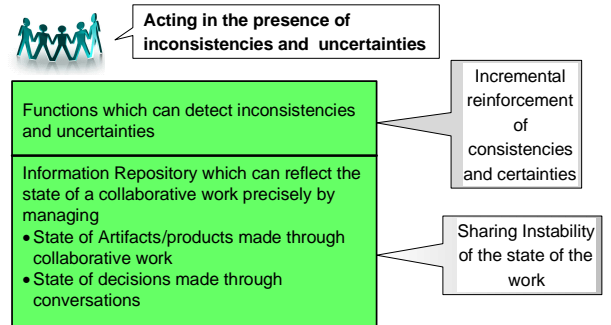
Acting in the presence of inconsistencies and uncertainties

Functions which can detect inconsistencies and uncertainties

Incremental reinforcement of consistencies and certainties

Information Repository which can reflect the state of a collaborative work precisely by managing
• State of Artifacts/products made through collaborative work
• State of decisions made through conversations

Sharing Instability of the state of the work